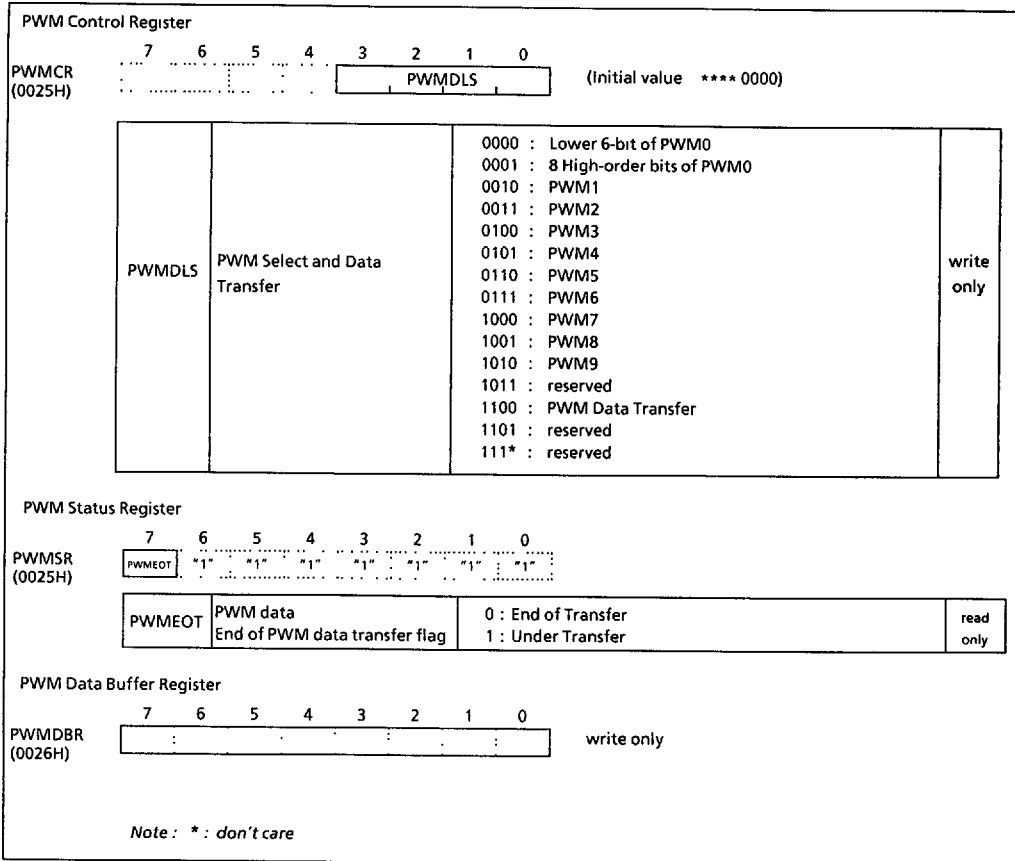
PWM Control Register

PWMCR (0025H)

| 7 | 6 | 5 | 4 | 3 | 2 | 1 | 0 |
|---|---|---|---|---|---|---|---|
| | | | | PWMDLS | | | |

(Initial value **** 0000)

| | | | |
|---|---|---|---|
| PWMDLS | PWM Select and Data Transfer | 0000 : Lower 6-bit of PWM0<br>0001 : 8 High-order bits of PWM0<br>0010 : PWM1<br>0011 : PWM2<br>0100 : PWM3<br>0101 : PWM4<br>0110 : PWM5<br>0111 : PWM6<br>1000 : PWM7<br>1001 : PWM8<br>1010 : PWM9<br>1011 : reserved<br>1100 : PWM Data Transfer<br>1101 : reserved<br>111* : reserved | write only |

PWM Status Register

PWMSR (0025H)

| 7 | 6 | 5 | 4 | 3 | 2 | 1 | 0 |
|---|---|---|---|---|---|---|---|
| PWMEOT | "1" | "1" | "1" | "1" | "1" | "1" | "1" |

| | | | |
|---|---|---|---|
| PWMEOT | PWM data<br>End of PWM data transfer flag | 0 : End of Transfer<br>1 : Under Transfer | read only |

PWM Data Buffer Register

PWMDBR (0026H)

| 7 | 6 | 5 | 4 | 3 | 2 | 1 | 0 |
|---|---|---|---|---|---|---|---|
| | | | | | | | |

write only

Note : * : don't care